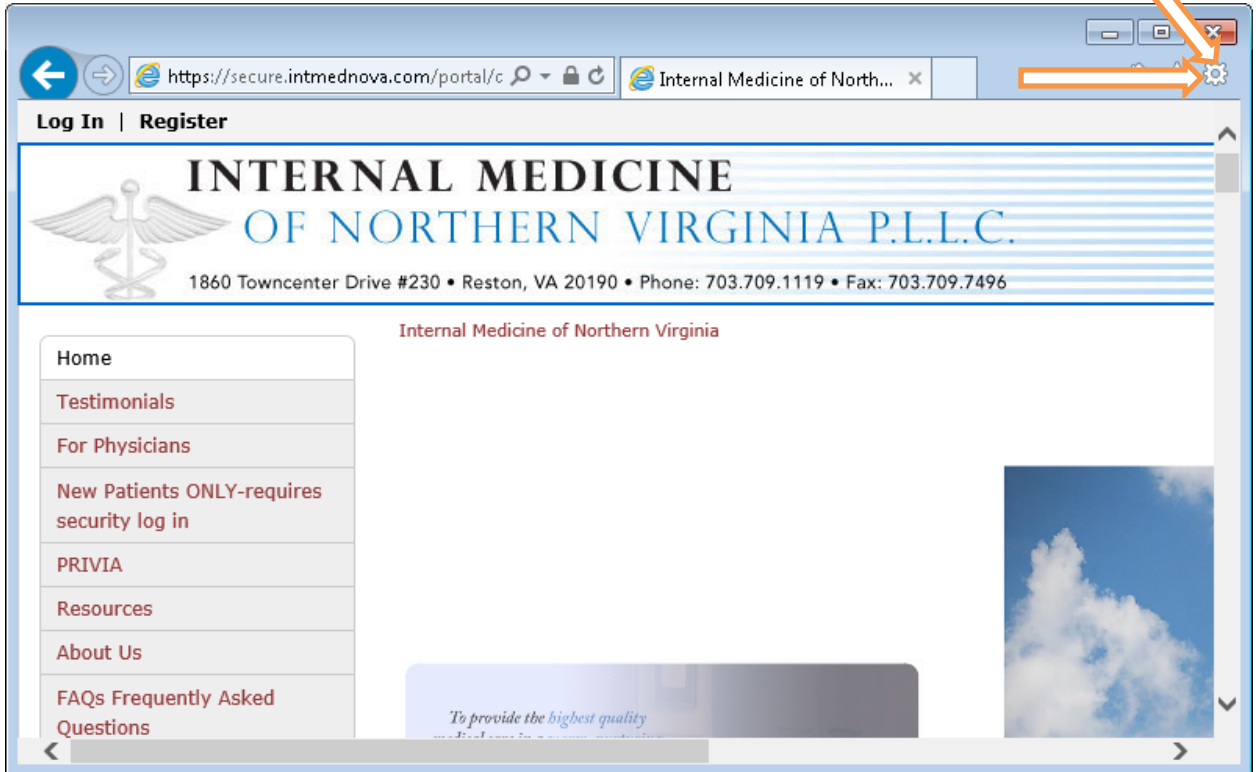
https://secure.intmednova.com/portal/c

Internal Medicine of North...

Log In | Register

INTERNAL MEDICINE
OF NORTHERN VIRGINIA P.L.L.C.
1860 Towncenter Drive #230 • Reston, VA 20190 • Phone: 703.709.1119 • Fax: 703.709.7496

Internal Medicine of Northern Virginia

Home
Testimonials
For Physicians
New Patients ONLY-requires security log in
PRIVIA
Resources
About Us
FAQs Frequently Asked Questions

To provide the highest quality
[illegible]